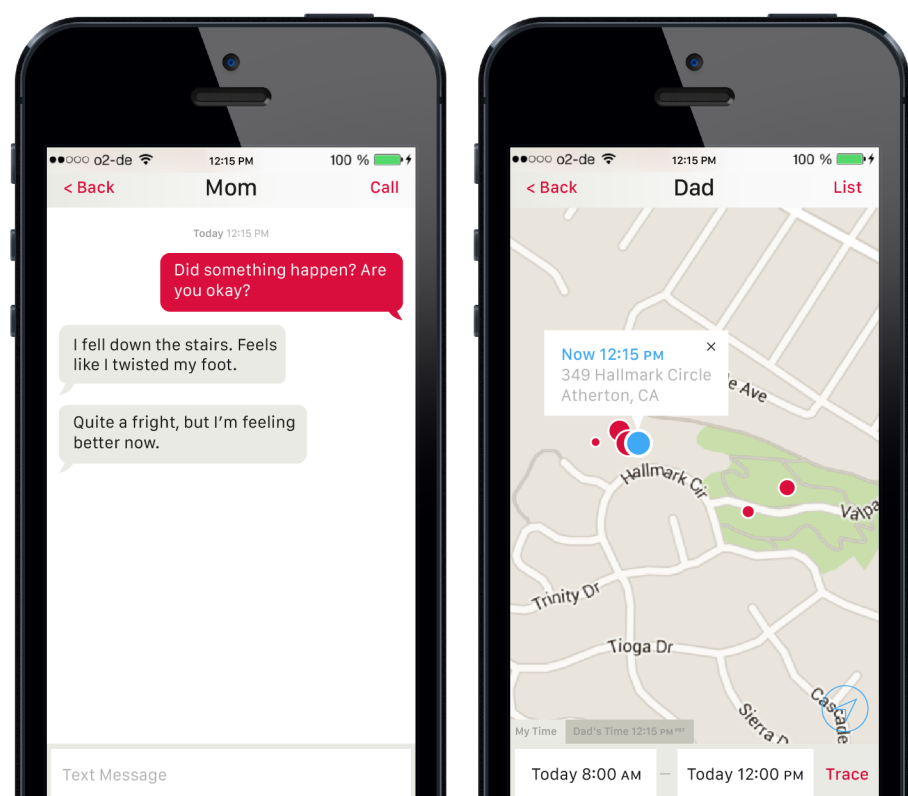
●●○○○ o2-de 12:15 PM 100 %

< Back Mom Call

Today 12:15 PM

Did something happen? Are you okay?

I fell down the stairs. Feels like I twisted my foot.

Quite a fright, but I'm feeling better now.

Text Message

●●○○○ o2-de 12:15 PM 100 %

< Back Dad List

Now 12:15 PM
349 Hallmark Circle
Atherton, CA

e Ave

Hallmark Cir

Valpa

Trinity Dr

Tioga Dr

Sierra

Cascade

My Time Dad's Time 12:15 PM PST

Today 8:00 AM – Today 12:00 PM Trace